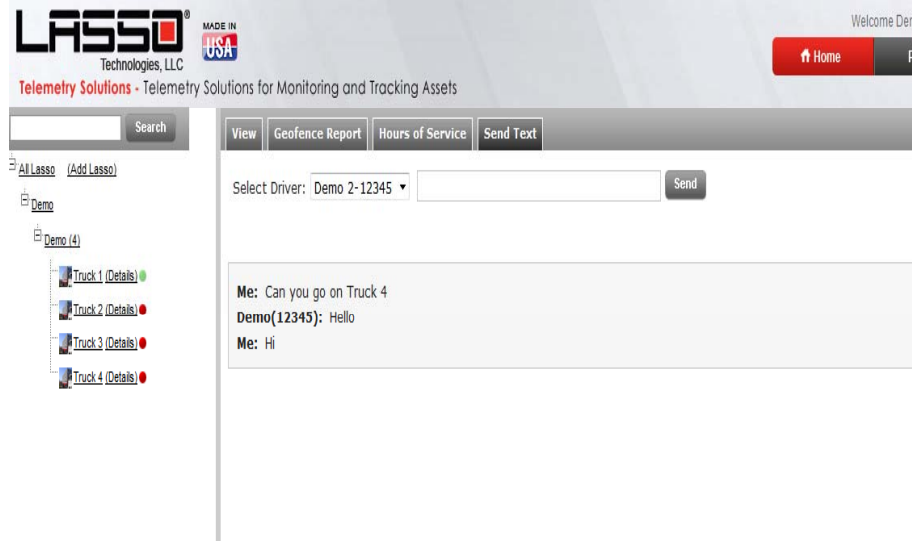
LASSO®
Technologies, LLC
MADE IN USA

Welcome Der

Home

Telemetry Solutions - Telemetry Solutions for Monitoring and Tracking Assets

Search

View | Geofence Report | Hours of Service | Send Text

All Lasso (Add Lasso)
Demo
Demo (4)
Truck 1 (Details)
Truck 2 (Details)
Truck 3 (Details)
Truck 4 (Details)

Select Driver: Demo 2-12345

Send

Me: Can you go on Truck 4
Demo(12345): Hello
Me: Hi